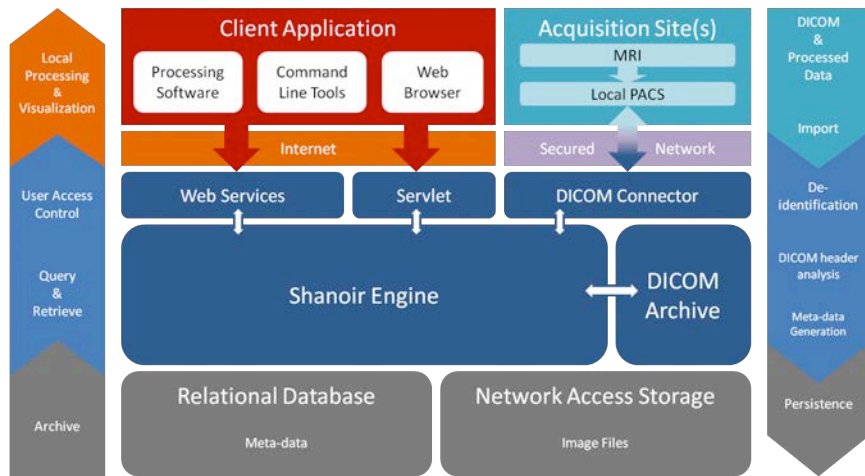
Local Processing & Visualization

User Access Control

Query & Retrieve

Archive

Client Application

Processing Software

Command Line Tools

Web Browser

Internet

Acquisition Site(s)

MRI

Local PACS

Secured Network

Web Services

Servlet

DICOM Connector

Shanoir Engine

DICOM Archive

Relational Database

Meta-data

Network Access Storage

Image Files

DICOM & Processed Data

Import

De-identification

DICOM header analysis

Meta-data Generation

Persistence